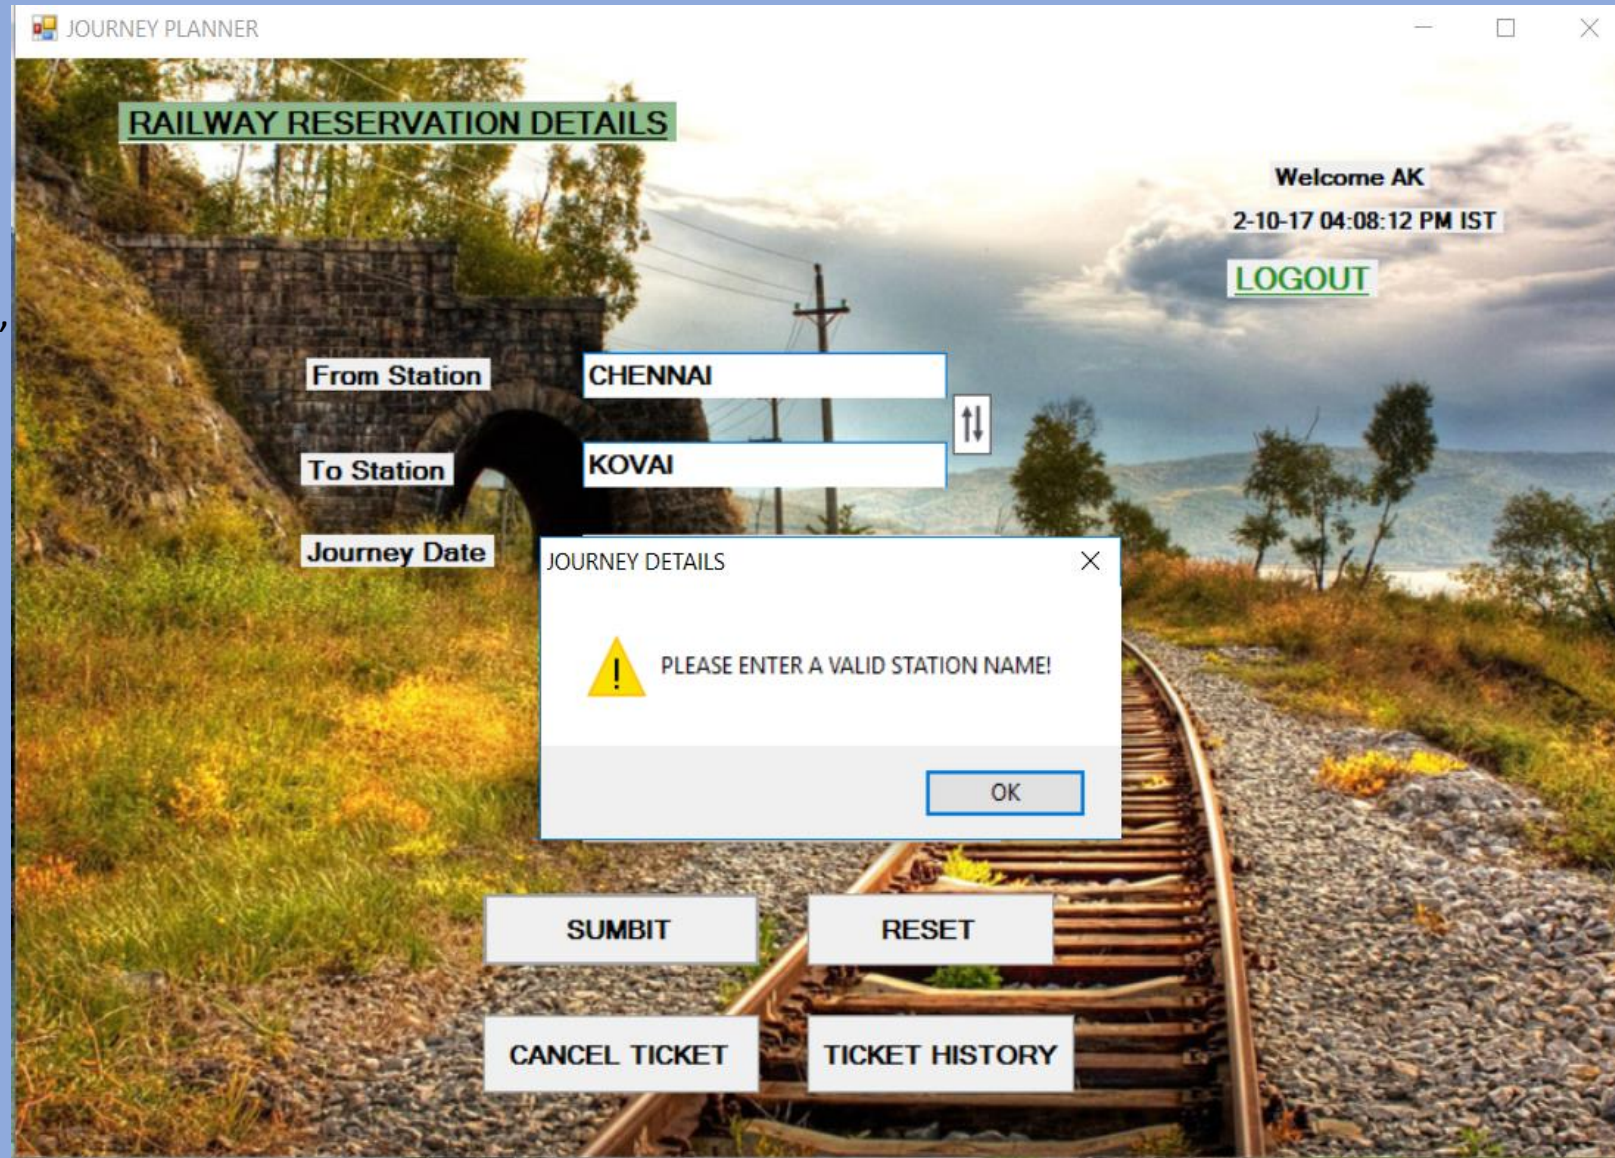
JOURNEY PLANNER

RAILWAY RESERVATION DETAILS

Welcome AK

2-10-17 04:08:12 PM IST

LOGOUT

From Station

CHENNAI

To Station

KOVAI

Journey Date

JOURNEY DETAILS

PLEASE ENTER A VALID STATION NAME!

OK

SUMBIT

RESET

CANCEL TICKET

TICKET HISTORY